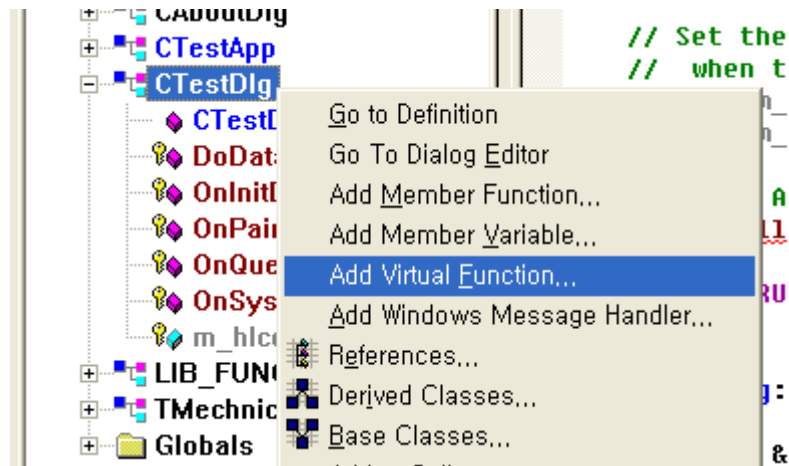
CAboutDlg
CTestApp
CTestDlg
CTestD
DoDat
OnInitD
OnPai
OnQue
OnSys
m_hIc
LIB_FUN
TMechnic
Globals

// Set the
// when t

Go to Definition
Go To Dialog Editor
Add Member Function...
Add Member Variable...
Add Virtual Function...
Add Windows Message Handler...
References...
Derived Classes...
Base Classes...